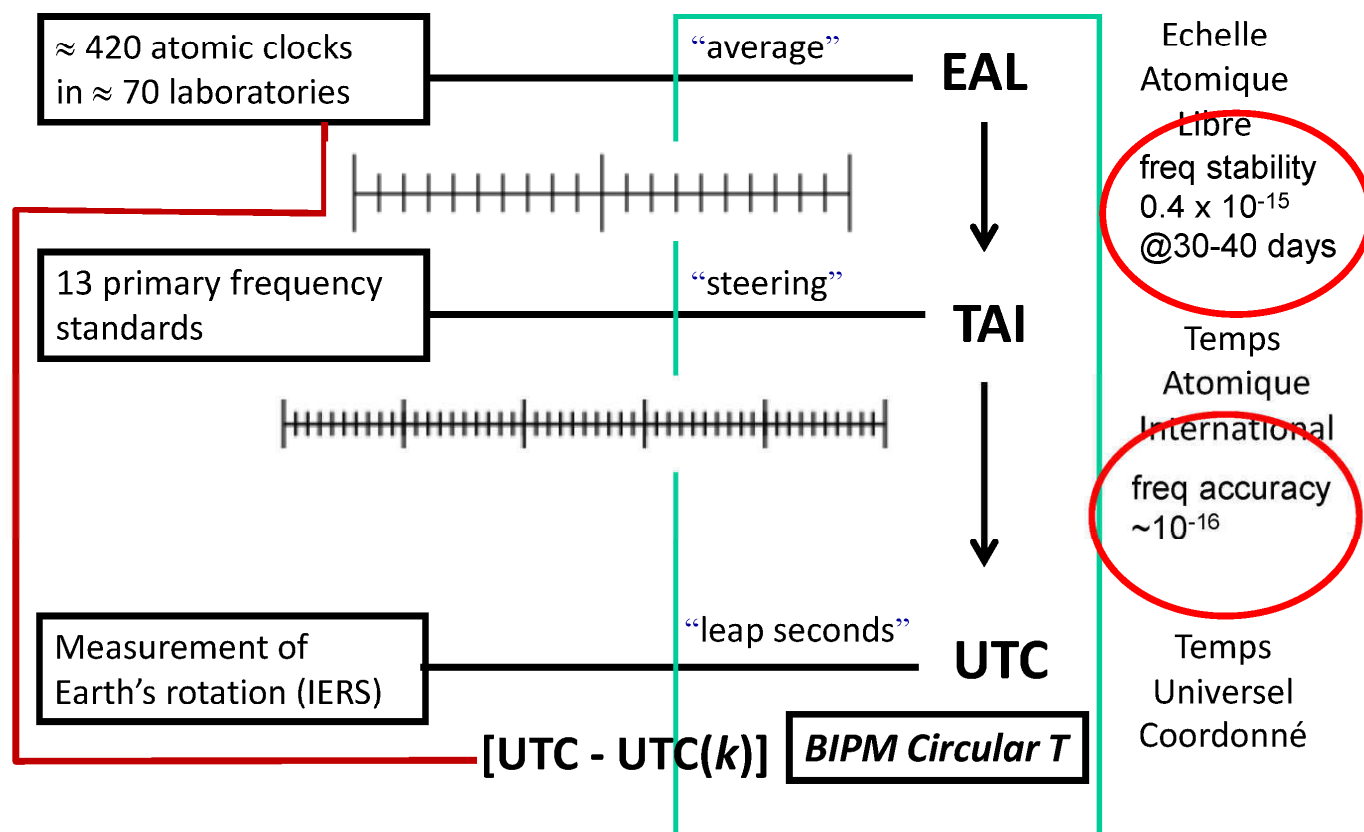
≈ 420 atomic clocks in ≈ 70 laboratories

“average”

EAL

Echelle Atomique Libre

freq stability $0.4 \times 10^{-15}$ @30-40 days

13 primary frequency standards

“steering”

TAI

Temps Atomique International

freq accuracy $\sim 10^{-16}$

Measurement of Earth’s rotation (IERS)

“leap seconds”

UTC

Temps Universel Coordonné

[UTC - UTC($k$)]

BIPM Circular T